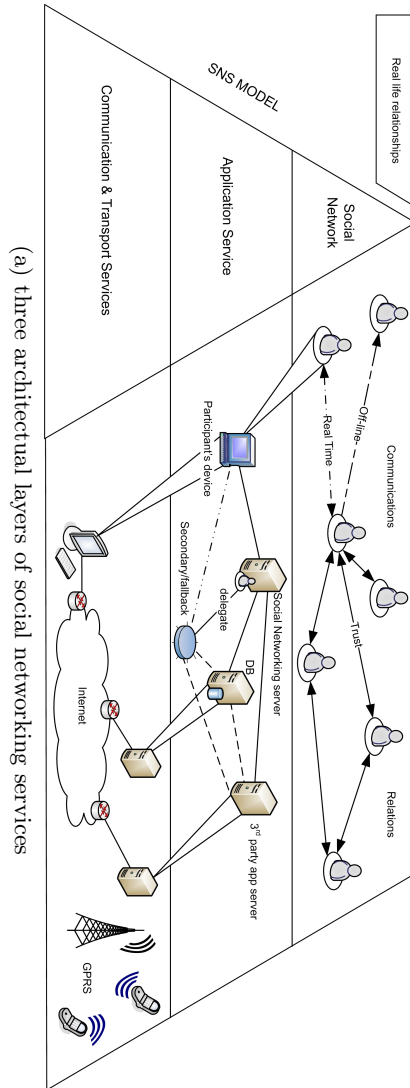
Real life relationships

SNS MODEL

Social Network

Application Service

Communication & Transport Services

Communications

Off-line

Real Time

Trust

Relations

Participant's device

Secondary/fallback

delegate

Social Networking server

DB

3rd party app server

Internet

GPRS

(a) three architectural layers of social networking services